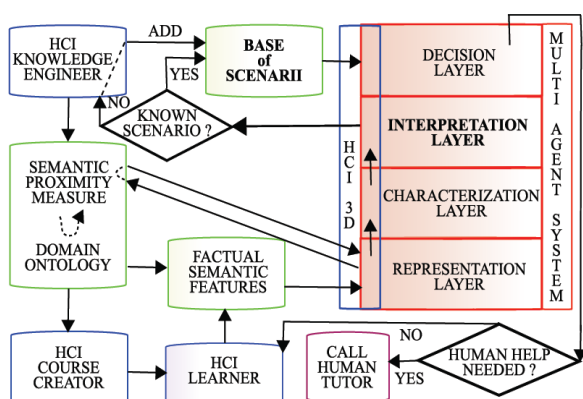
HCI KNOWLEDGE ENGINEER

ADD

BASE of SCENARII

YES

NO

KNOWN SCENARIO ?

DECISION LAYER

INTERPRETATION LAYER

CHARACTERIZATION LAYER

REPRESENTATION LAYER

HCI 3D

MULTI AGENT SYSTEM

SEMANTIC PROXIMITY MEASURE

DOMAIN ONTOLOGY

FACTUAL SEMANTIC FEATURES

HCI COURSE CREATOR

HCI LEARNER

CALL HUMAN TUTOR

NO

HUMAN HELP NEEDED ?

YES